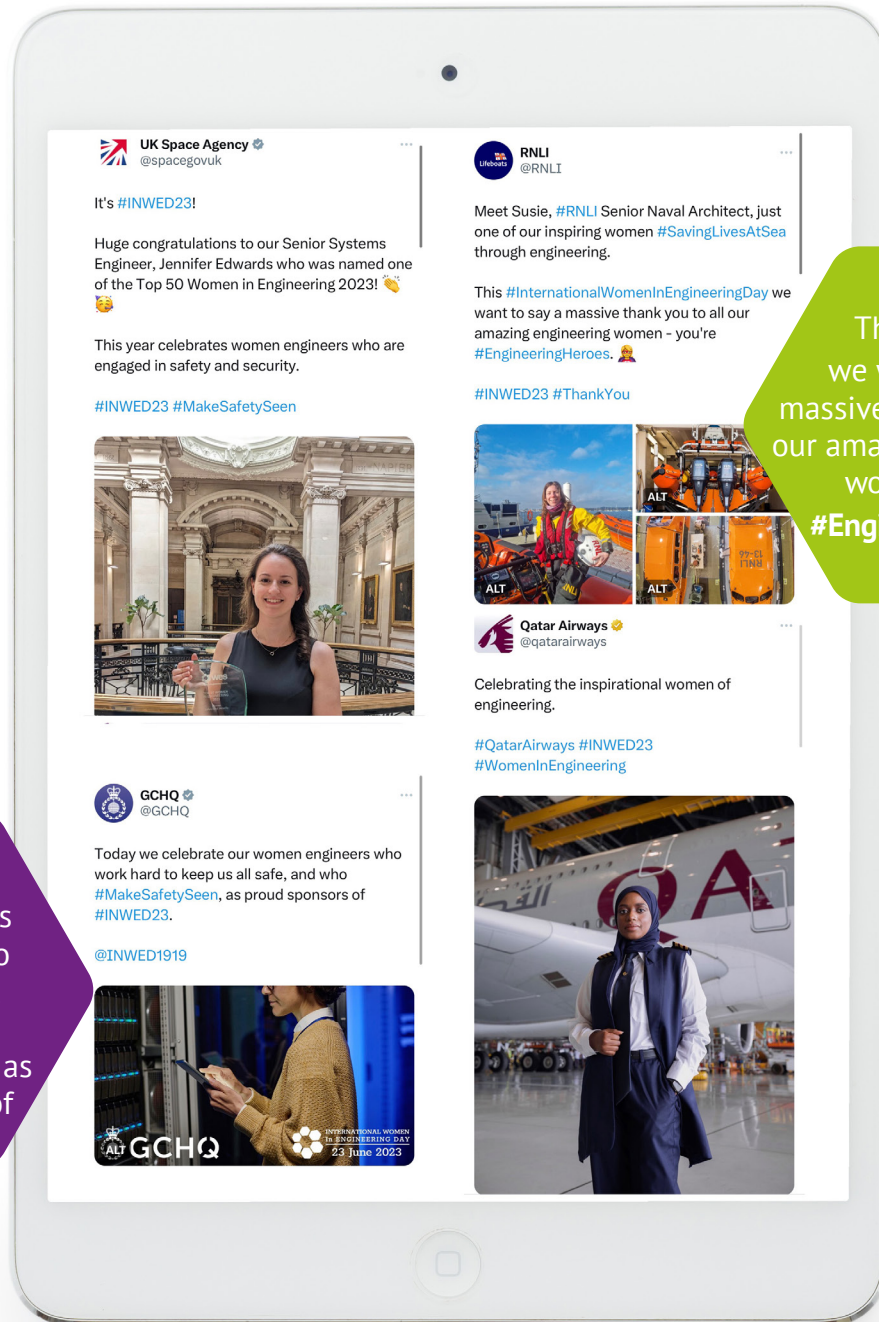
UK Space Agency
@spacegovuk

It's #INWED23!

Huge congratulations to our Senior Systems Engineer, Jennifer Edwards who was named one of the Top 50 Women in Engineering 2023! 👏 🥳

This year celebrates women engineers who are engaged in safety and security.

#INWED23 #MakeSafetySeen

GCHQ
@GCHQ

Today we celebrate our women engineers who work hard to keep us all safe, and who #MakeSafetySeen, as proud sponsors of #INWED23.

@INWED1919

ALT GCHQ

INTERNATIONAL WOMEN IN ENGINEERING DAY
23 June 2023

s
o
as
of

Lifeboats
RNLI
@RNLI

Meet Susie, #RNLI Senior Naval Architect, just one of our inspiring women #SavingLivesAtSea through engineering.

This #InternationalWomenInEngineeringDay we want to say a massive thank you to all our amazing engineering women - you're #EngineeringHeroes. 🦸‍♀️

#INWED23 #ThankYou

ALT
ALT
ALT

Qatar Airways
@qatarairways

Celebrating the inspirational women of engineering.

#QatarAirways #INWED23
#WomenInEngineering

Th
we
massive
our ama
wo
#Eng